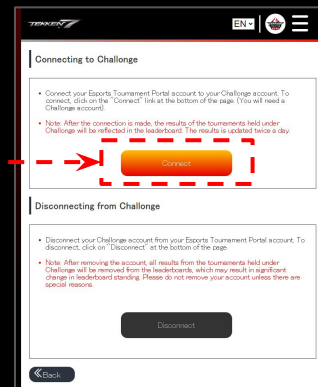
TEKKEN 7

EN

Connecting to Challonge

• Connect your Esports Tournament Portal account to your Challonge account. To connect, click on the "Connect" link at the bottom of the page. (You will need a Challonge account)

• Note: After the connection is made, the results of the tournaments held under Challonge will be reflected in the leaderboard. The results is updated twice a day.

Connect

Disconnecting from Challonge

• Disconnect your Challonge account from your Esports Tournament Portal account. To disconnect, click on "Disconnect" at the bottom of the page.

• Note: After removing the account, all results from the tournaments held under Challonge will be removed from the leaderboards, which may result in significant change in leaderboard standing. Please do not remove your account unless there are special reasons.

Disconnect

Back